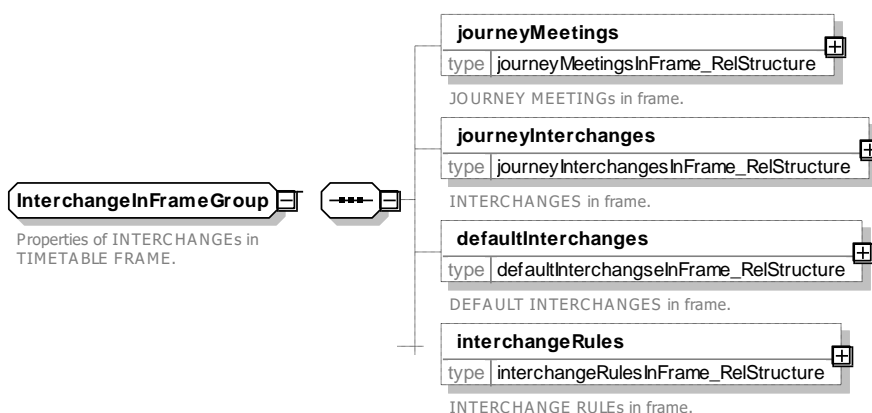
InterchangeInFrameGroup

Properties of INTERCHANGEs in TIMETABLE FRAME.

journeyMeetings

type journeyMeetingsInFrame_RelStructure

JOURNEY MEETINGs in frame.

journeyInterchanges

type journeyInterchangesInFrame_RelStructure

INTERCHANGES in frame.

defaultInterchanges

type defaultInterchangseInFrame_RelStructure

DEFAULT INTERCHANGES in frame.

interchangeRules

type interchangeRulesInFrame_RelStructure

INTERCHANGE RULEs in frame.